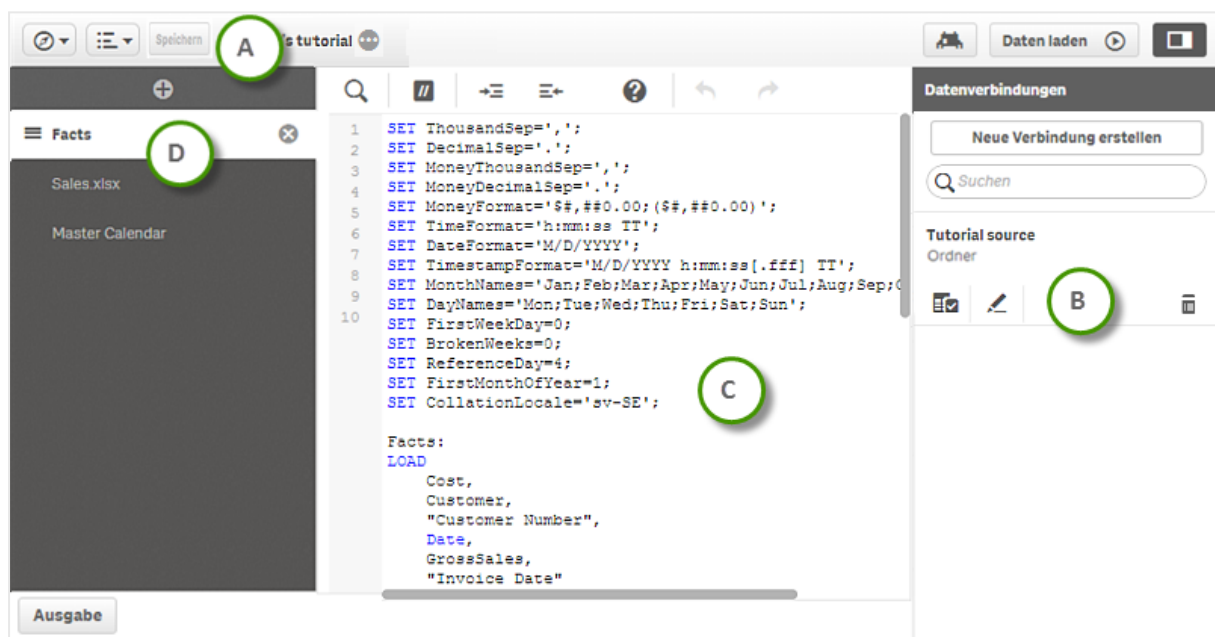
Speichern A s tutorial

Daten laden

Facts D

Sales.xlsx

Master Calendar

1 SET ThousandSep=',';
2 SET DecimalSep='.';
3 SET MoneyThousandSep=',';
4 SET MoneyDecimalSep='.';
5 SET MoneyFormat='$#,##0.00;($#,##0.00)';
6 SET TimeFormat='h:mm:ss TT';
7 SET DateFormat='M/D/YYYY';
8 SET TimestampFormat='M/D/YYYY h:mm:ss[.fff] TT';
9 SET MonthNames='Jan;Feb;Mar;Apr;May;Jun;Jul;Aug;Sep;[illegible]
10 SET DayNames='Mon;Tue;Wed;Thu;Fri;Sat;Sun';
SET FirstWeekDay=0;
SET BrokenWeeks=0;
SET ReferenceDay=4;
SET FirstMonthOfYear=1;
SET CollationLocale='sv-SE';

Facts:
LOAD
Cost,
Customer,
"Customer Number",
Date,
GrossSales,
"Invoice Date"

C

Datenverbindungen

Neue Verbindung erstellen

Suchen

Tutorial source
Ordner

B

Ausgabe